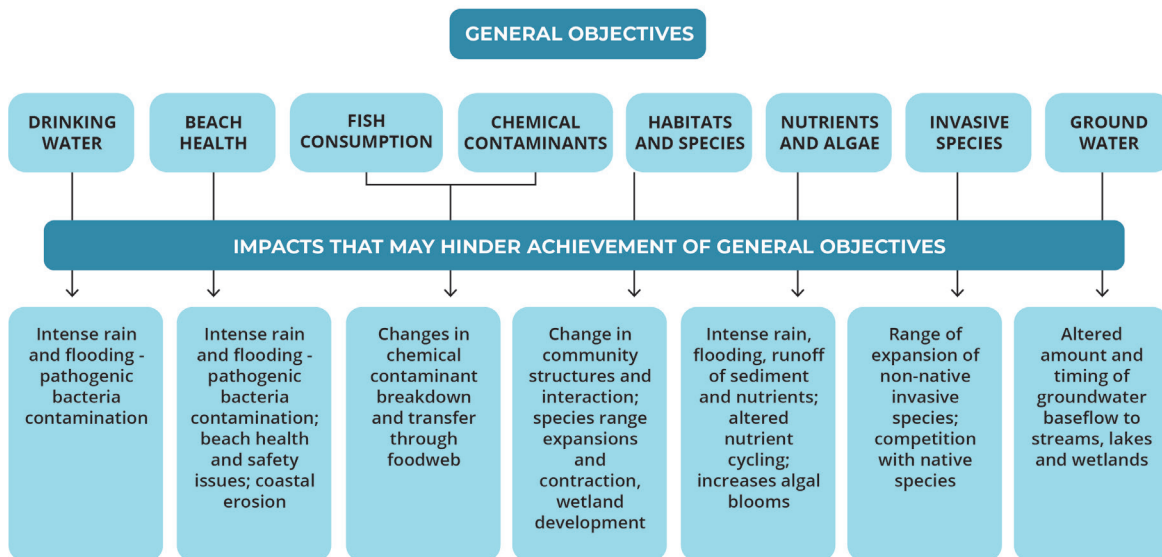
GENERAL OBJECTIVES

DRINKING WATER

BEACH HEALTH

FISH CONSUMPTION

CHEMICAL CONTAMINANTS

HABITATS AND SPECIES

NUTRIENTS AND ALGAE

INVASIVE SPECIES

GROUND WATER

IMPACTS THAT MAY HINDER ACHIEVEMENT OF GENERAL OBJECTIVES

Intense rain and flooding - pathogenic bacteria contamination

Intense rain and flooding - pathogenic bacteria contamination; beach health and safety issues; coastal erosion

Changes in chemical contaminant breakdown and transfer through foodweb

Change in community structures and interaction; species range expansions and contraction, wetland development

Intense rain, flooding, runoff of sediment and nutrients; altered nutrient cycling; increases algal blooms

Range of expansion of non-native invasive species; competition with native species

Altered amount and timing of groundwater baseflow to streams, lakes and wetlands